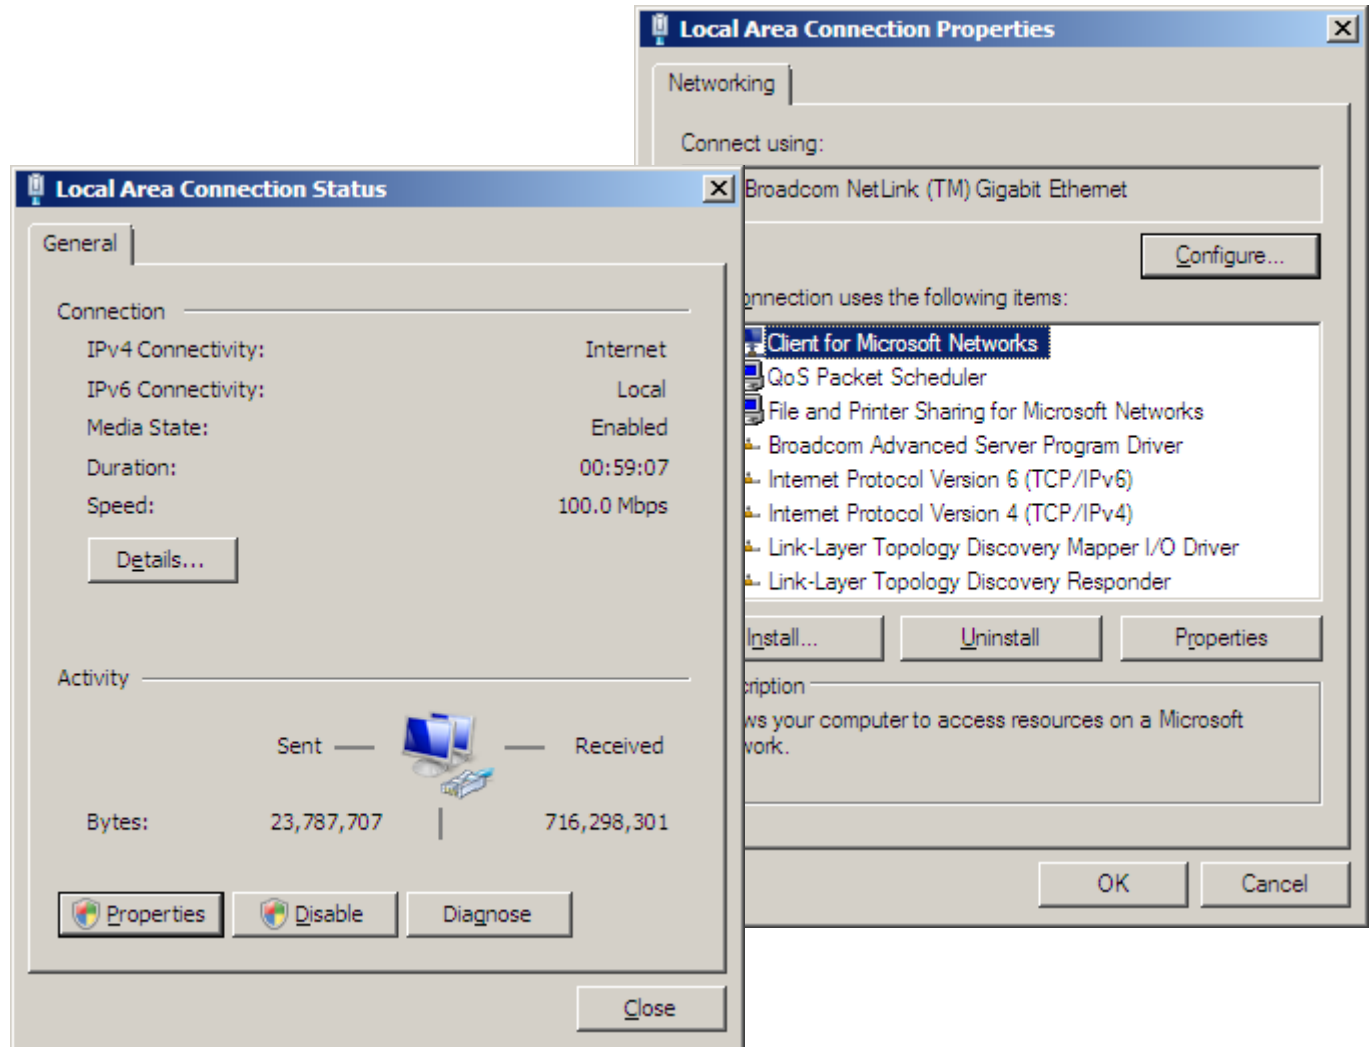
Local Area Connection Properties

Networking

Connect using:

Broadcom NetLink (TM) Gigabit Ethernet

Configure...

onnection uses the following items:

Client for Microsoft Networks
QoS Packet Scheduler
File and Printer Sharing for Microsoft Networks
Broadcom Advanced Server Program Driver
Internet Protocol Version 6 (TCP/IPv6)
Internet Protocol Version 4 (TCP/IPv4)
Link-Layer Topology Discovery Mapper I/O Driver
Link-Layer Topology Discovery Responder

Install... Uninstall Properties

cription

ws your computer to access resources on a Microsoft work.

OK Cancel

Local Area Connection Status

General

Connection

| | |
|---|---|
| IPv4 Connectivity: | Internet |
| IPv6 Connectivity: | Local |
| Media State: | Enabled |
| Duration: | 00:59:07 |
| Speed: | 100.0 Mbps |

Details...

Activity

Sent — — Received

Bytes: 23,787,707 | 716,298,301

Properties Disable Diagnose

Close